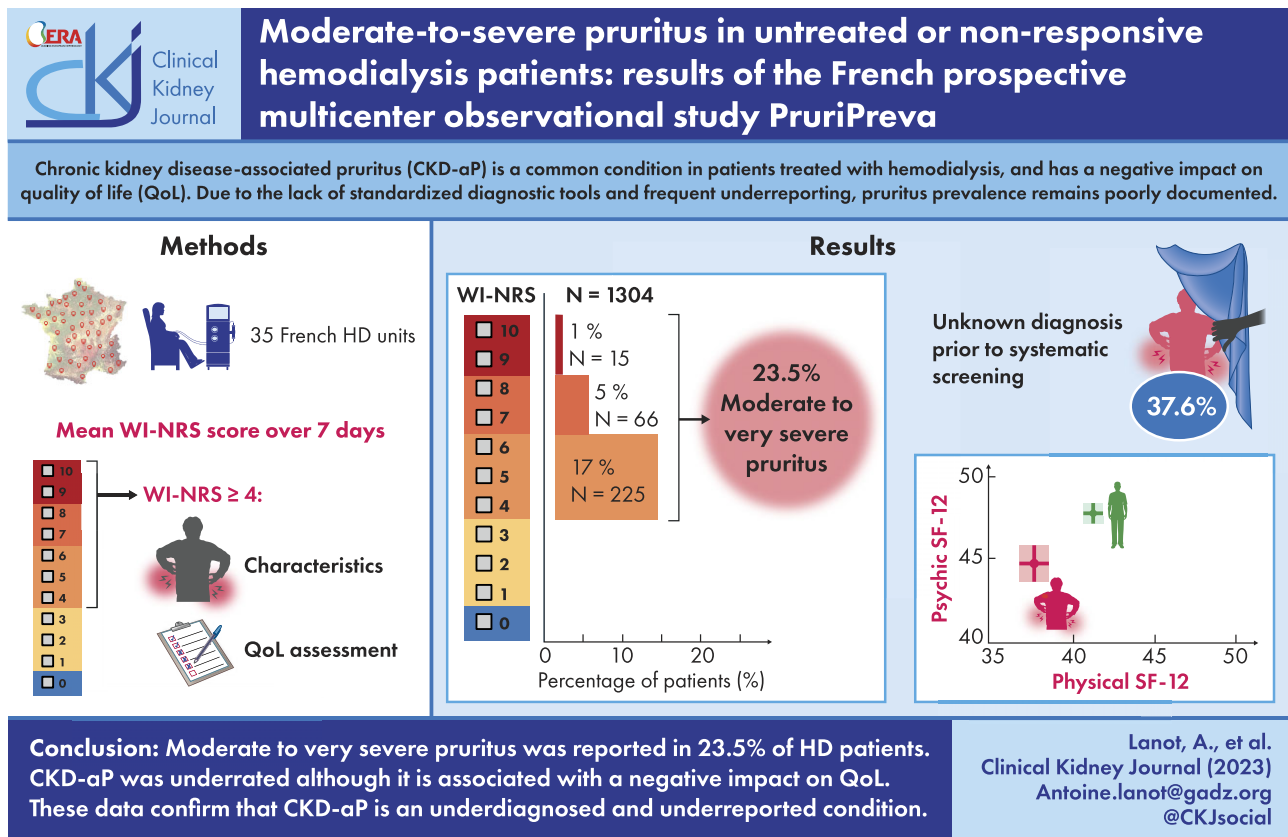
ERA

Clinical Kidney Journal

Moderate-to-severe pruritus in untreated or non-responsive hemodialysis patients: results of the French prospective multicenter observational study PruriPreva

Chronic kidney disease-associated pruritus (CKD-aP) is a common condition in patients treated with hemodialysis, and has a negative impact on quality of life (QoL). Due to the lack of standardized diagnostic tools and frequent underreporting, pruritus prevalence remains poorly documented.

Methods

35 French HD units

Mean WI-NRS score over 7 days

10
9
8
7
6
5
4
3
2
1
0

WI-NRS ≥ 4:

Characteristics

QoL assessment

Results

WI-NRS N = 1304

10
9
8
7
6
5
4
3
2
1
0

1 %
N = 15

5 %
N = 66

17 %
N = 225

23.5%
Moderate to very severe pruritus

0 10 20
Percentage of patients (%)

Unknown diagnosis prior to systematic screening

37.6%

Psychic SF-12
50
45
40
35 40 45 50
Physical SF-12

Conclusion: Moderate to very severe pruritus was reported in 23.5% of HD patients. CKD-aP was underrated although it is associated with a negative impact on QoL. These data confirm that CKD-aP is an underdiagnosed and underreported condition.

Lanot, A., et al.
Clinical Kidney Journal (2023)
Antoine.lanot@gadz.org
@CKJsocial